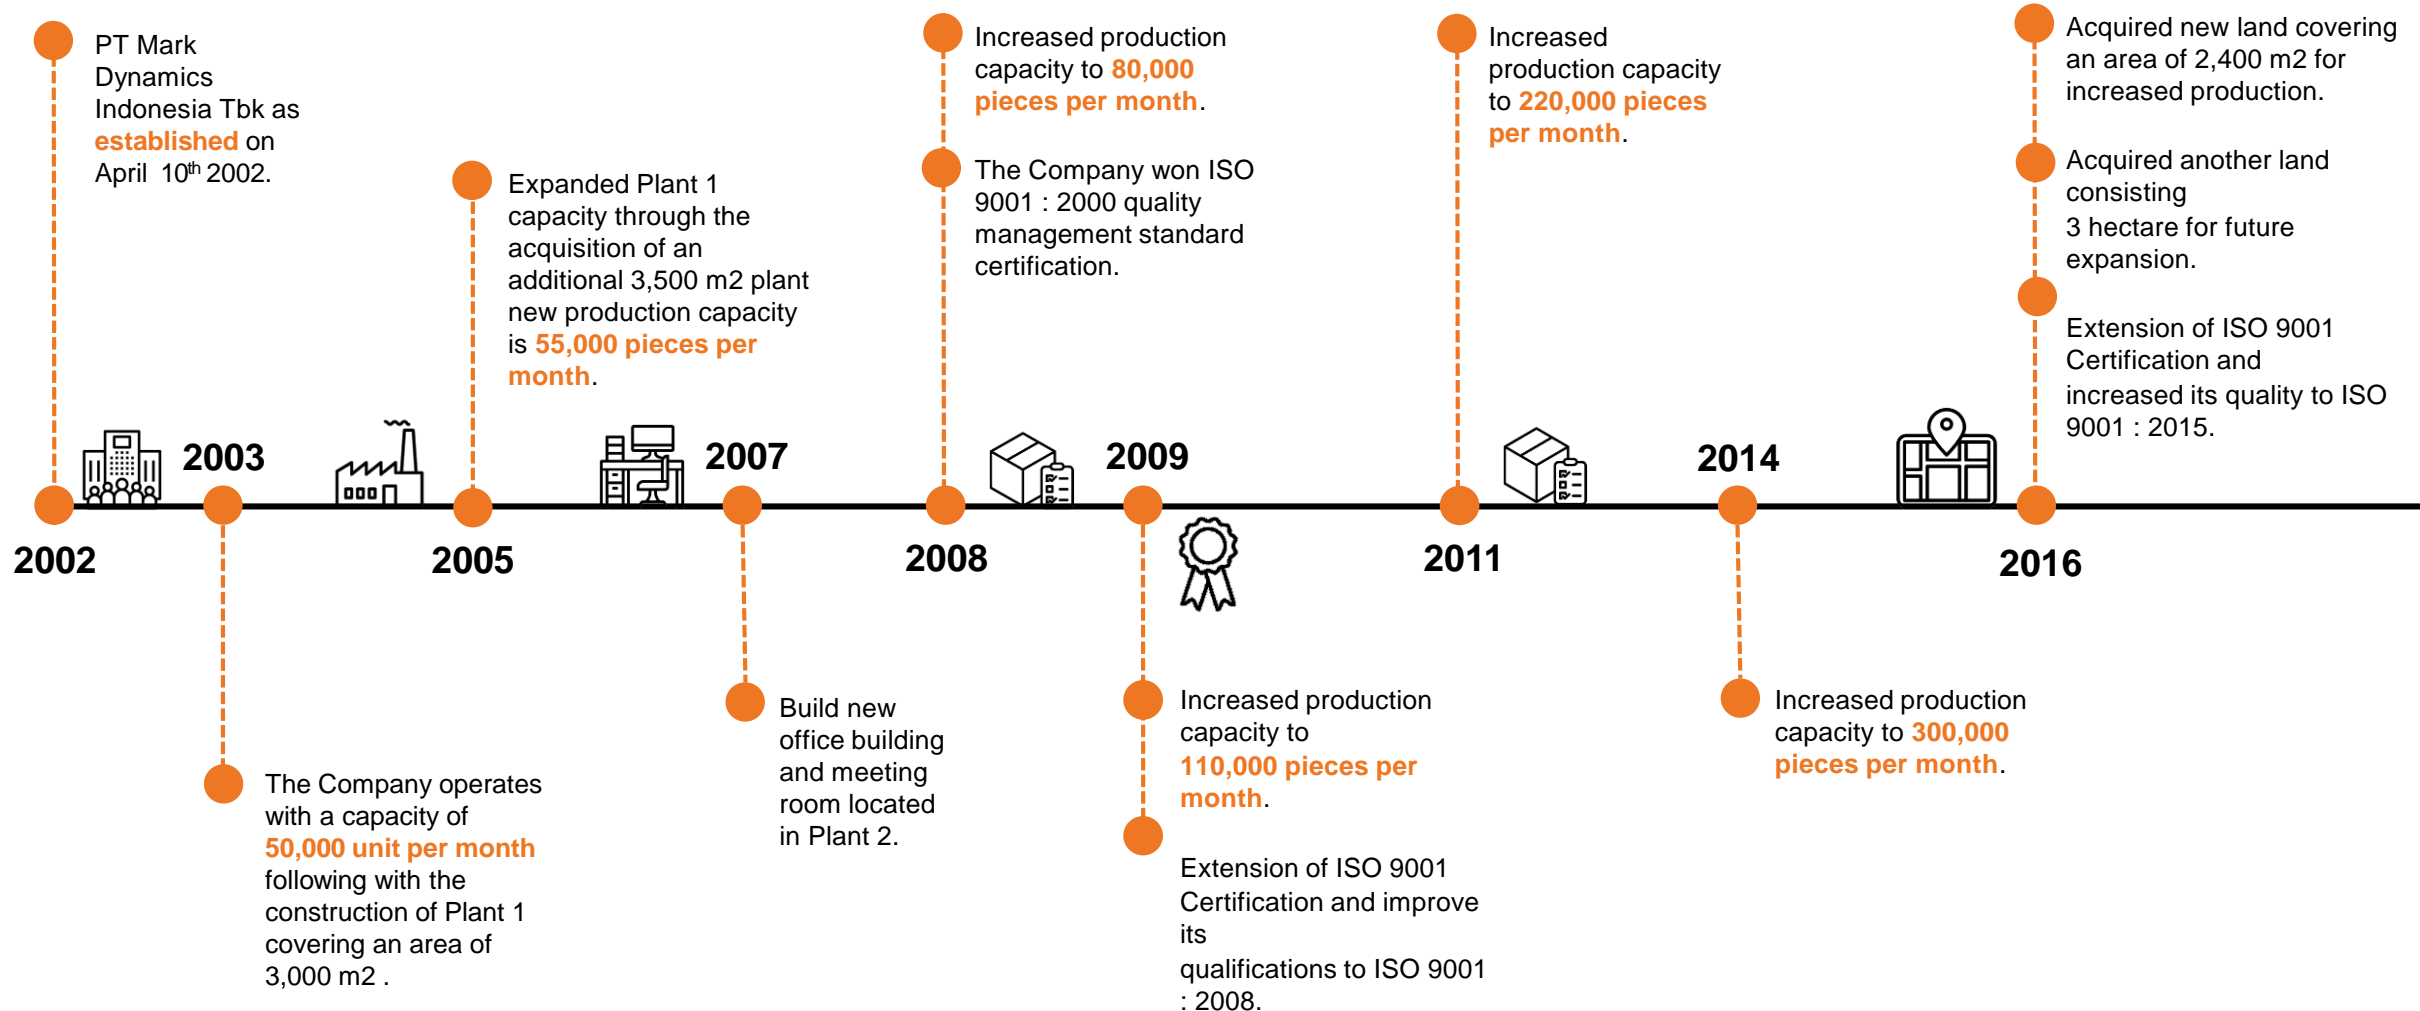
PT Mark Dynamics Indonesia Tbk as established on April $10^{th}$ 2002.

2002

2003

The Company operates with a capacity of 50,000 unit per month following with the construction of Plant 1 covering an area of 3,000 m2 .

Expanded Plant 1 capacity through the acquisition of an additional 3,500 m2 plant new production capacity is 55,000 pieces per month.

2005

2007

Build new office building and meeting room located in Plant 2.

Increased production capacity to 80,000 pieces per month.

The Company won ISO 9001 : 2000 quality management standard certification.

2008

2009

Increased production capacity to 110,000 pieces per month.

Extension of ISO 9001 Certification and improve its qualifications to ISO 9001 : 2008.

Increased production capacity to 220,000 pieces per month.

2011

2014

Increased production capacity to 300,000 pieces per month.

Acquired new land covering an area of 2,400 m2 for increased production.

Acquired another land consisting 3 hectare for future expansion.

Extension of ISO 9001 Certification and increased its quality to ISO 9001 : 2015.

2016